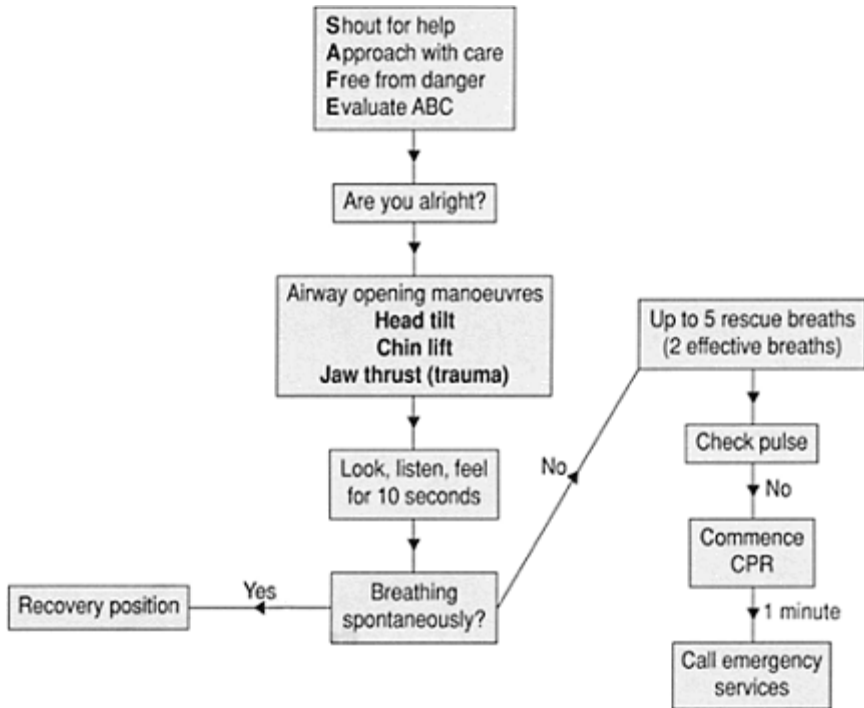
**S**hout for help
**A**pproach with care
**F**ree from danger
**E**valuate ABC

Are you alright?

Airway opening manoeuvres
**Head tilt**
**Chin lift**
**Jaw thrust (trauma)**

Look, listen, feel for 10 seconds

Breathing spontaneously?

Yes

Recovery position

No

Up to 5 rescue breaths (2 effective breaths)

Check pulse

No

Commence CPR

1 minute

Call emergency services